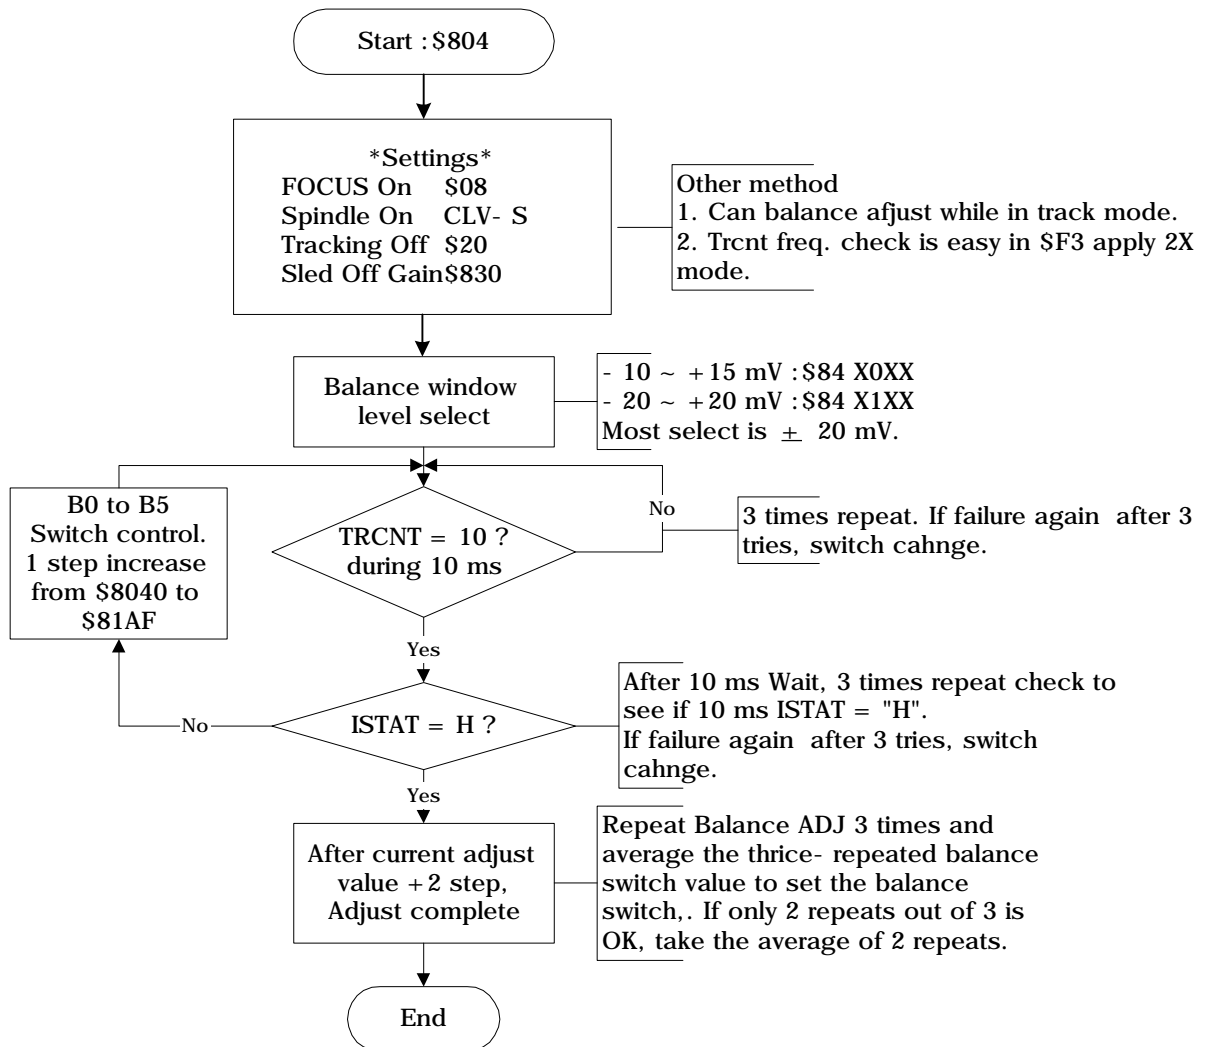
Start : $804

*Settings*
FOCUS On $08
Spindle On CLV- S
Tracking Off $20
Sled Off Gain$830

Other method
1. Can balance afjust while in track mode.
2. Trcnt freq. check is easy in $F3 apply 2X mode.

Balance window level select

- 10 ~ +15 mV : $84 X0XX
- 20 ~ +20 mV : $84 X1XX
Most select is $\pm$ 20 mV.

B0 to B5 Switch control. 1 step increase from $8040 to $81AF

TRCNT = 10 ? during 10 ms

No

3 times repeat. If failure again after 3 tries, switch cahnge.

Yes

No

ISTAT = H ?

After 10 ms Wait, 3 times repeat check to see if 10 ms ISTAT = "H".
If failure again after 3 tries, switch cahnge.

Yes

After current adjust value +2 step, Adjust complete

Repeat Balance ADJ 3 times and average the thrice- repeated balance switch value to set the balance switch,. If only 2 repeats out of 3 is OK, take the average of 2 repeats.

End